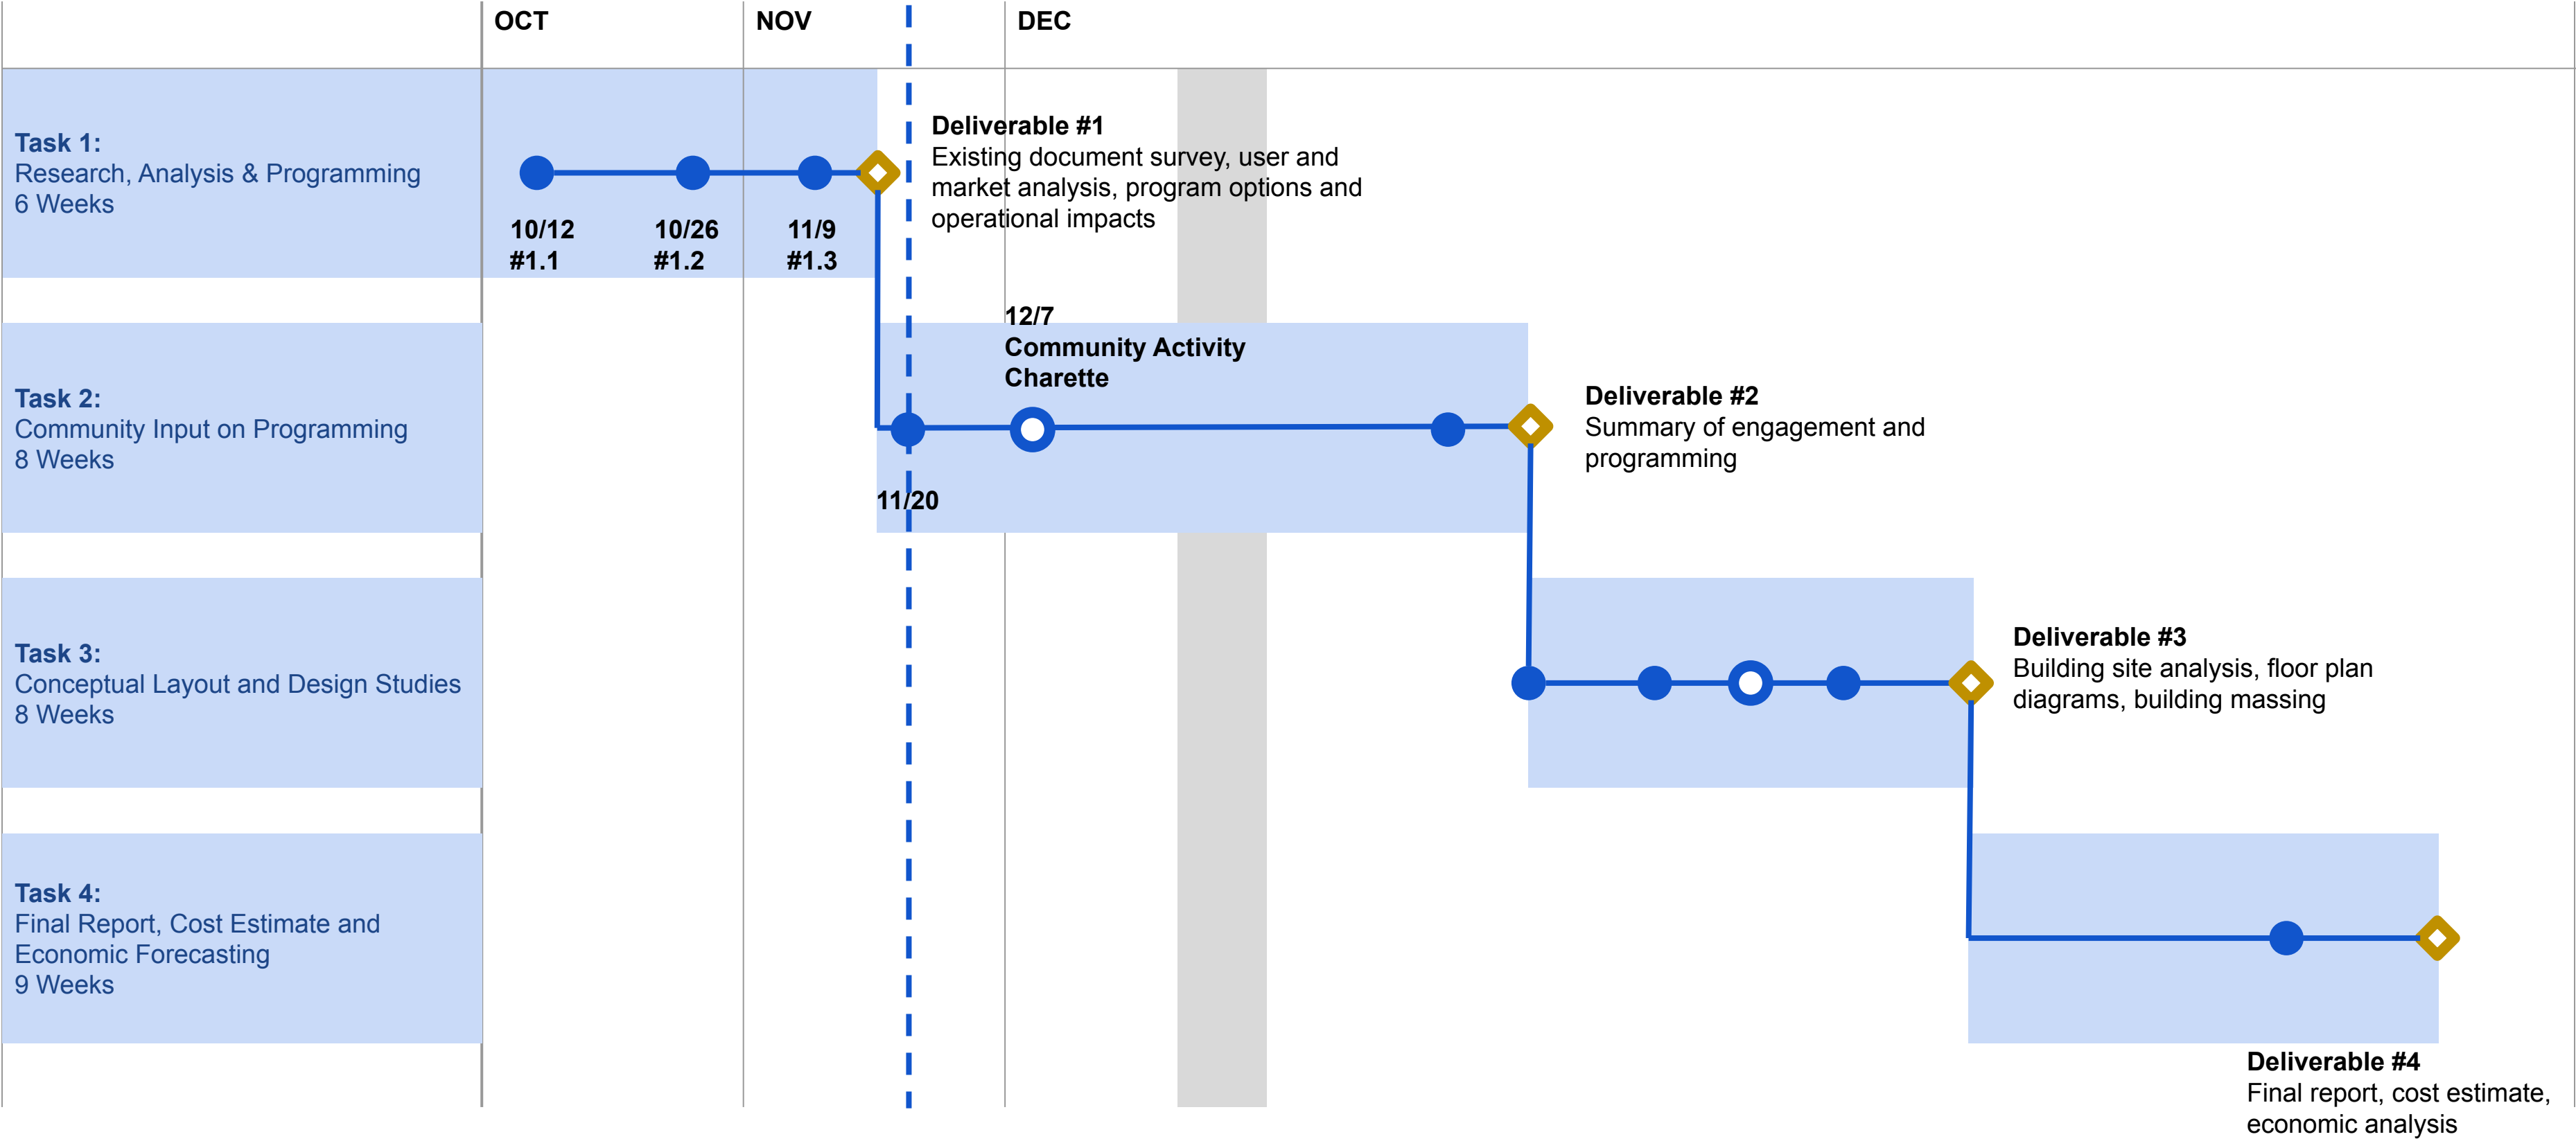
OCT NOV DEC

Task 1:
Research, Analysis & Programming
6 Weeks

10/12
#1.1

10/26
#1.2

11/9
#1.3

Deliverable #1
Existing document survey, user and market analysis, program options and operational impacts

Task 2:
Community Input on Programming
8 Weeks

12/7
Community Activity Charette

11/20

Deliverable #2
Summary of engagement and programming

Task 3:
Conceptual Layout and Design Studies
8 Weeks

Deliverable #3
Building site analysis, floor plan diagrams, building massing

Task 4:
Final Report, Cost Estimate and Economic Forecasting
9 Weeks

Deliverable #4
Final report, cost estimate, economic analysis